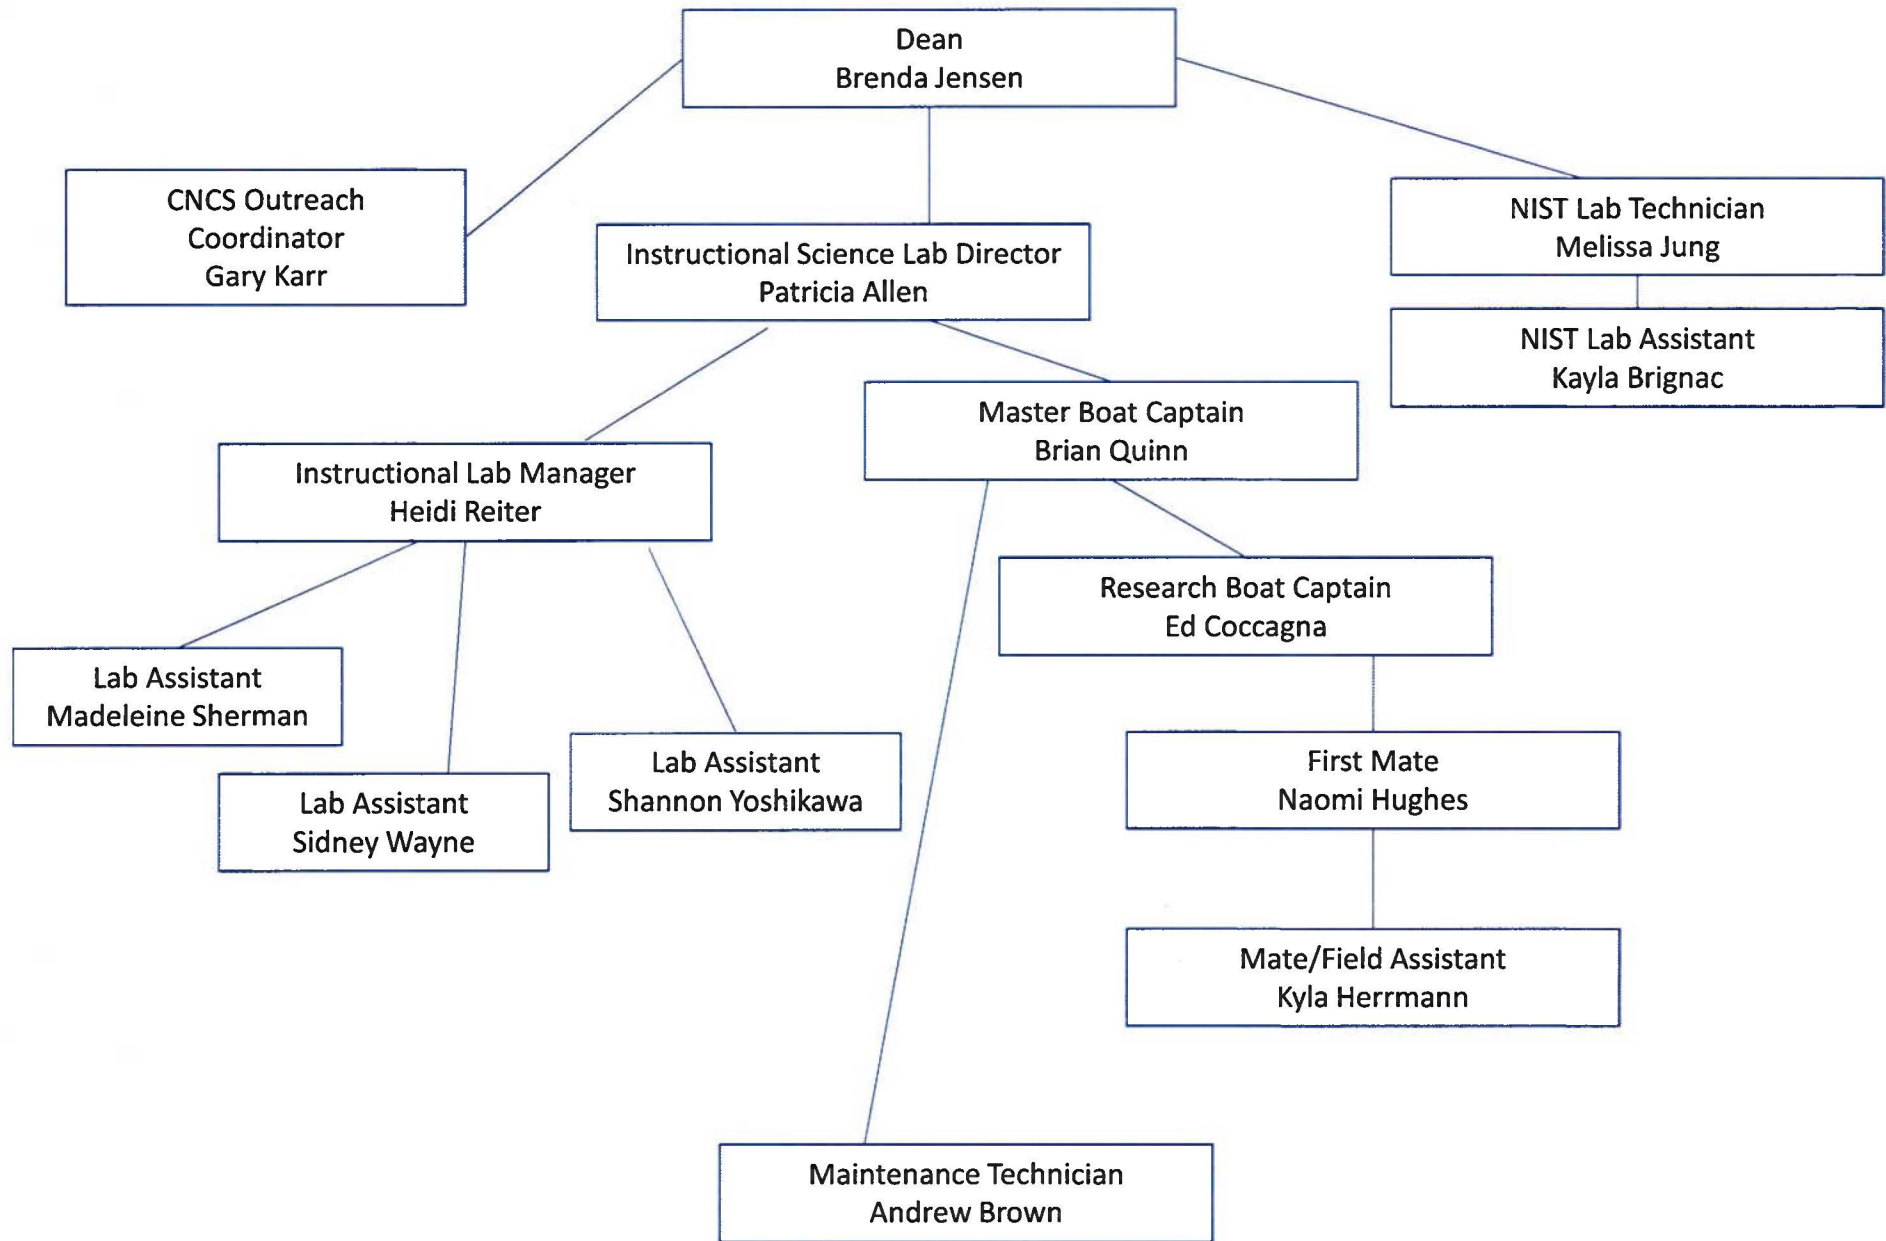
Dean
Brenda Jensen

CNCS Outreach
Coordinator
Gary Karr

Instructional Science Lab Director
Patricia Allen

NIST Lab Technician
Melissa Jung

NIST Lab Assistant
Kayla Brignac

Master Boat Captain
Brian Quinn

Instructional Lab Manager
Heidi Reiter

Research Boat Captain
Ed Coccagna

Lab Assistant
Madeleine Sherman

Lab Assistant
Shannon Yoshikawa

First Mate
Naomi Hughes

Lab Assistant
Sidney Wayne

Mate/Field Assistant
Kyla Herrmann

Maintenance Technician
Andrew Brown